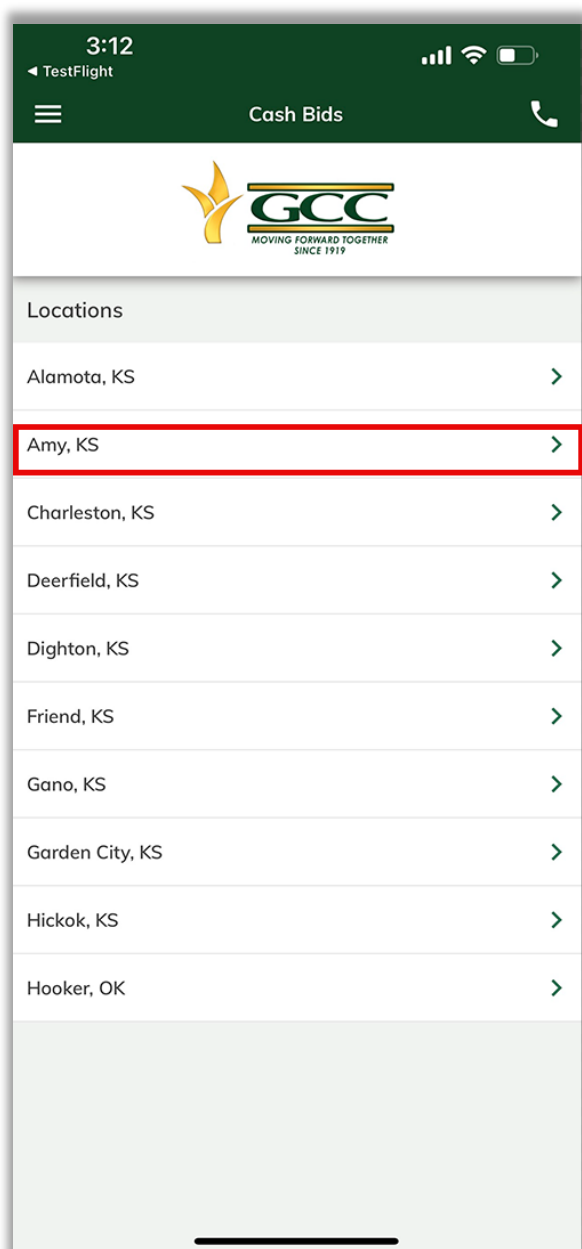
3:12
◀ TestFlight

Cash Bids

GCC
MOVING FORWARD TOGETHER
SINCE 1919

Locations

Alamota, KS

Amy, KS

Charleston, KS

Deerfield, KS

Dighton, KS

Friend, KS

Gano, KS

Garden City, KS

Hickok, KS

Hooker, OK